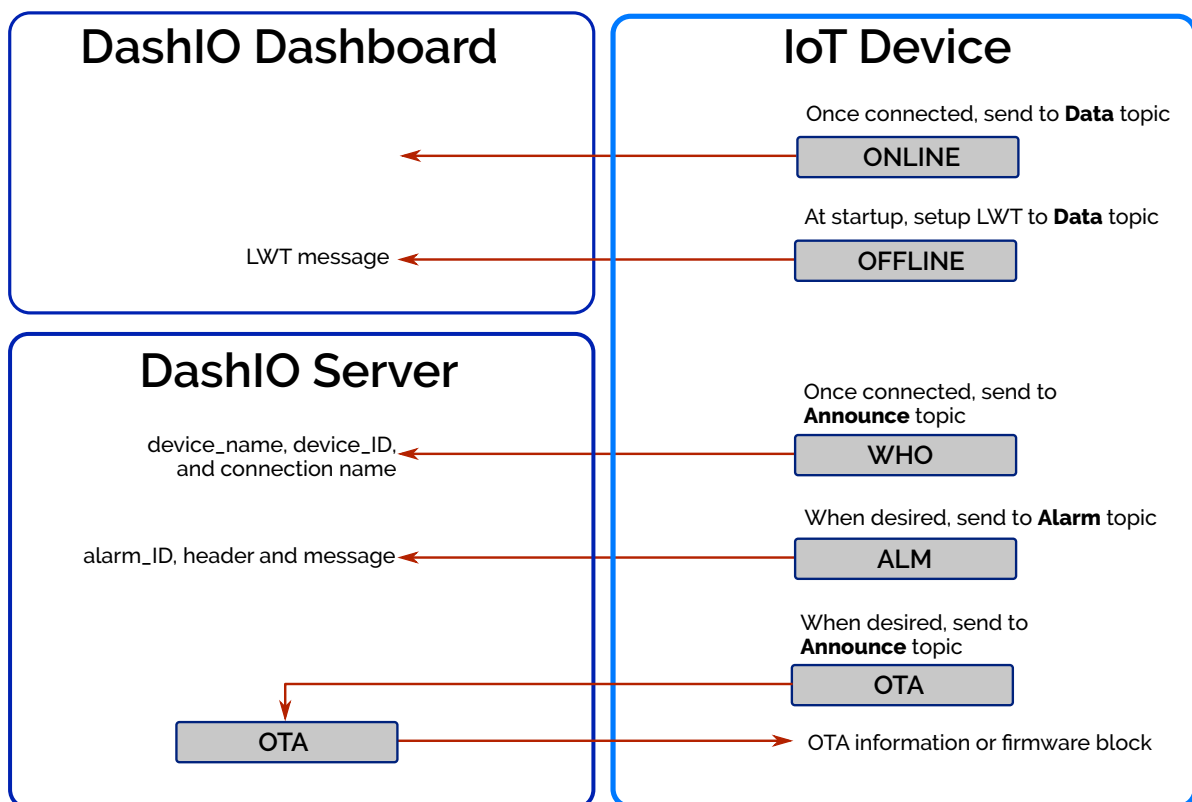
DashIO Dashboard

IoT Device

Once connected, send to **Data** topic

ONLINE

At startup, setup LWT to **Data** topic

LWT message

OFFLINE

DashIO Server

Once connected, send to **Announce** topic

device_name, device_ID, and connection name

WHO

When desired, send to **Alarm** topic

alarm_ID, header and message

ALM

When desired, send to **Announce** topic

OTA

OTA

OTA information or firmware block